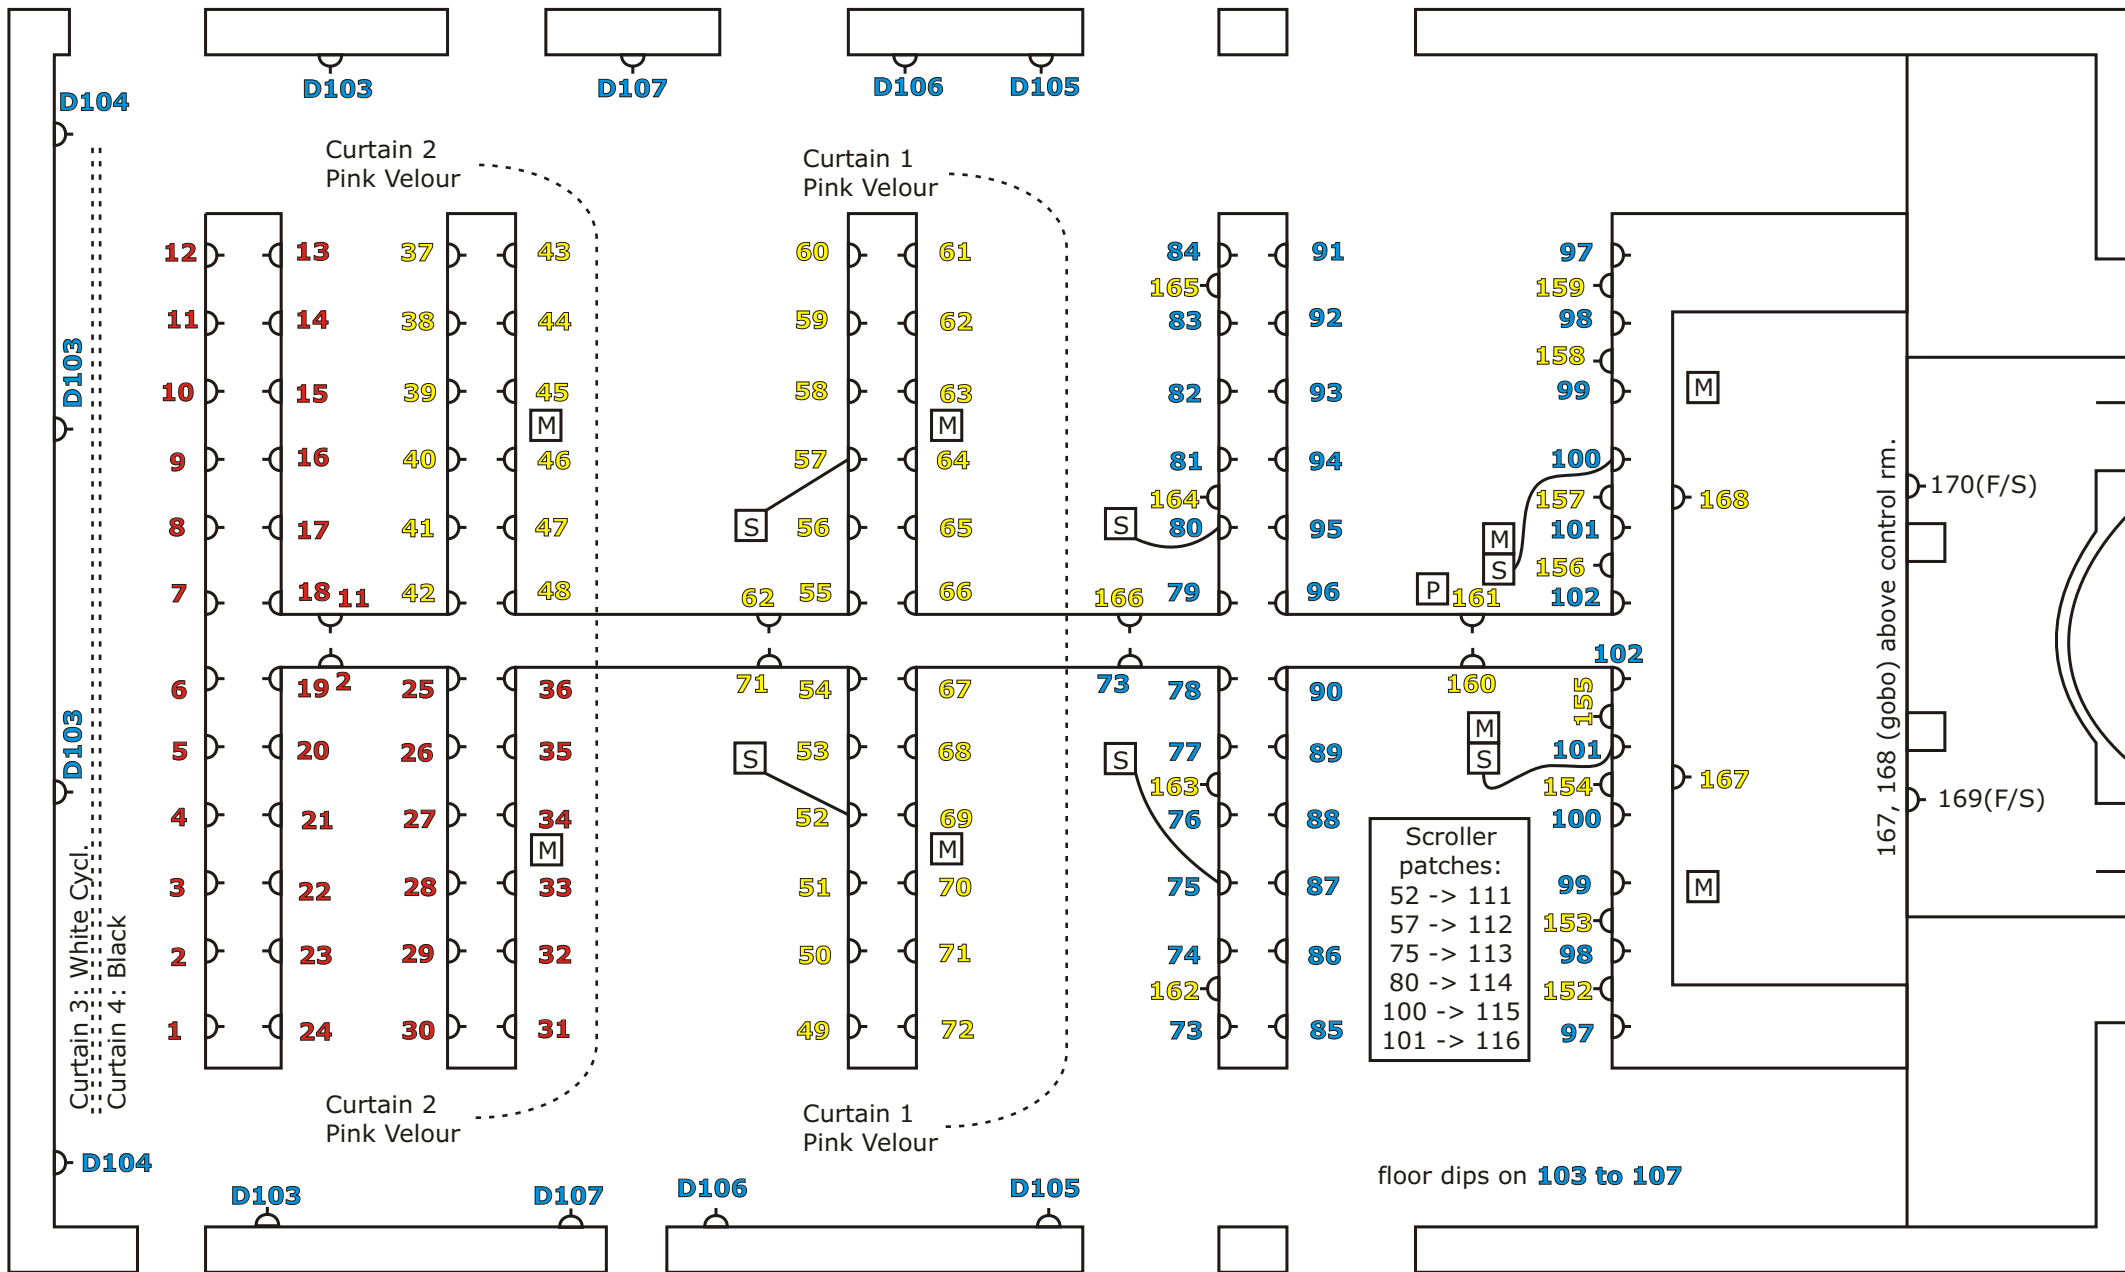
D104
D103
D107
D106
D105

Curtain 2
Pink Velour

Curtain 1
Pink Velour

D103

12 13 37 43
11 14 38 44
10 15 39 45
9 16 40 46
8 17 41 47
7 18 11 42 48

M

60 61
59 62
58 63
57 64
S 56 65
62 55 66

M

84 91
165
83 92
82 93
81 94
164
S 80 95
166 79 96

97
159
98
158
99
100
157
M
S 101
156
P 161 102

M
168

170(F/S)

167, 168 (gobo) above control rm.

D103

6 19 2 25 36
5 20 26 35
4 21 27 34
3 22 28 33
2 23 29 32
1 24 30 31

M

71 54 67
S 53 68
52 69
51 70
50 71
49 72

M

73 78 90
S 77 89
163
76 88
75 87
74 86
162
73 85

160
102
155
M
S 101
154
100
99
153
98
152
97

167
169(F/S)

M

Scroller patches:
52 -> 111
57 -> 112
75 -> 113
80 -> 114
100 -> 115
101 -> 116

Curtain 3: White Cycl.
Curtain 4: Black

Curtain 2
Pink Velour

Curtain 1
Pink Velour

D104
D103
D107
D106
D105

floor dips on 103 to 107